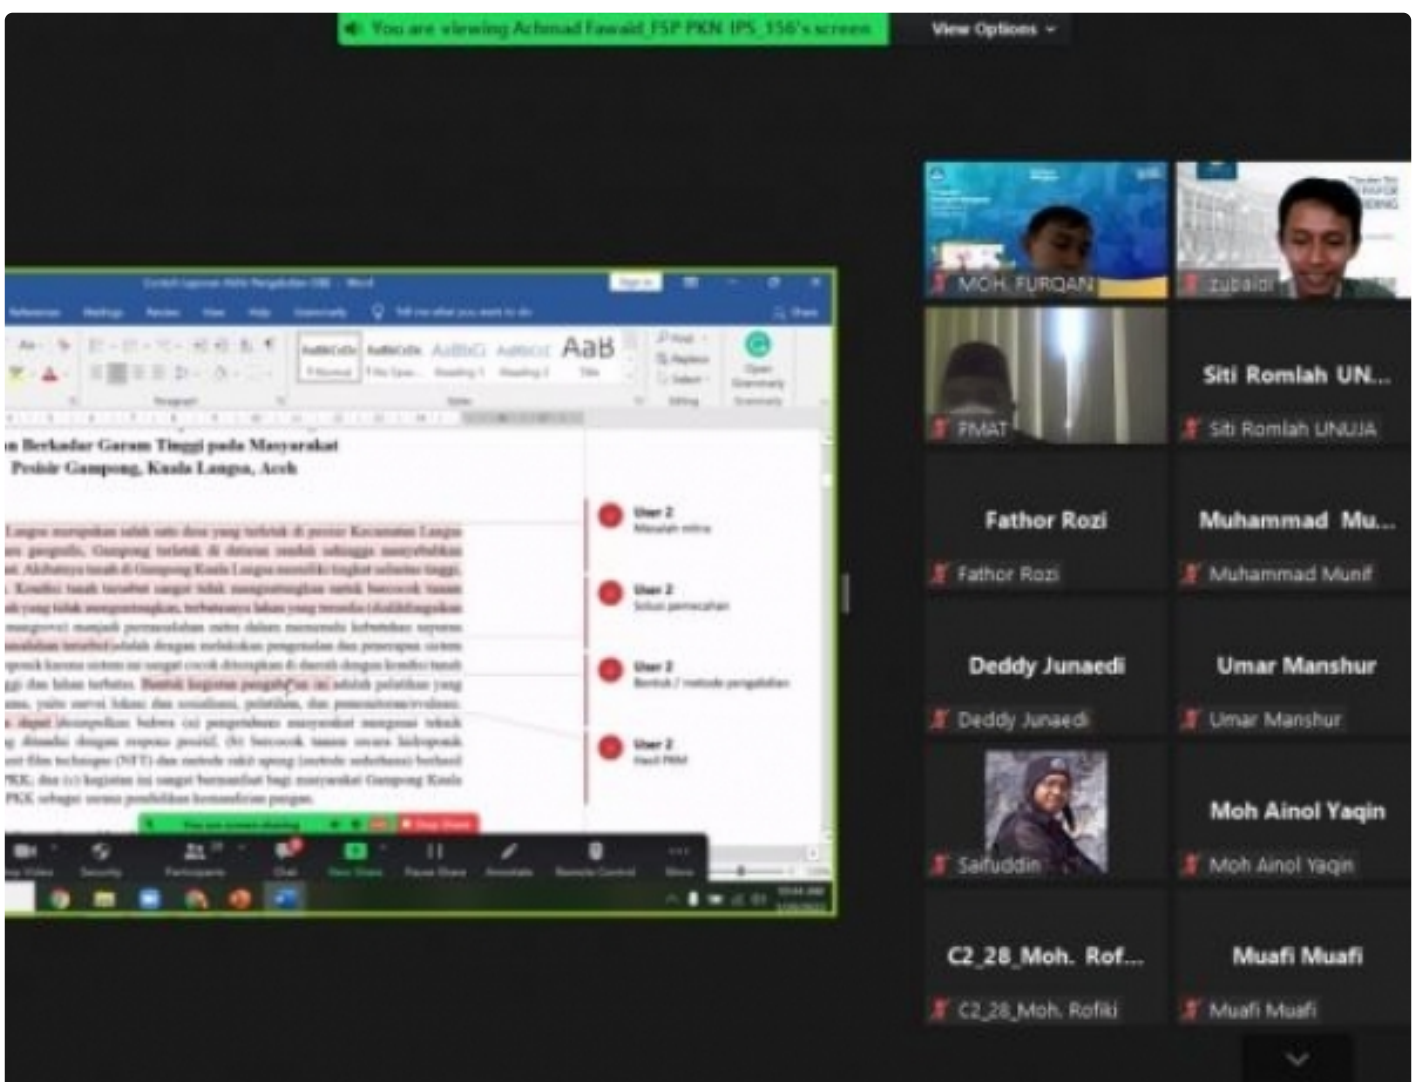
You are viewing Achmad Fawaid_FSP PKN IPS_156's screen

View Options

Contoh Laporan Akhir Pengabdian (OB) - Word

Sign in

References Mailings Review View Help Grammarly Tell me what you want to do Share

AaBbCcDc AaBbCcDc AaBbC AaBbCcC AaB

Normal No Spac... Heading 1 Heading 2 Title

Find Replace Select

Open Grammarly

Paragraph Styles Editing Grammarly

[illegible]n Berkadar Garam Tinggi pada Masyarakat
Pesisir Gampong, Kuala Langsa, Aceh

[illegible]

User 2
Masalah mitra

User 2
Solusi pemecahan

User 2
Bentuk / metode pengabdian

User 2
Hasil PKM

You are screen sharing

Stop Share

Video Security Participants Chat New Share Pause Share Annotate Remote Control More

MOH. FURQAN

zubaidi

FMAT

Siti Romlah UN...

Siti Romlah UNUJA

Fathor Rozi

Fathor Rozi

Muhammad Mu...

Muhammad Munif

Deddy Junaedi

Deddy Junaedi

Umar Manshur

Umar Manshur

Saifuddin

Moh Ainol Yaqin

Moh Ainol Yaqin

C2_28_Moh. Rof...

C2_28_Moh. Rofiki

Muafi Muafi

Muafi Muafi